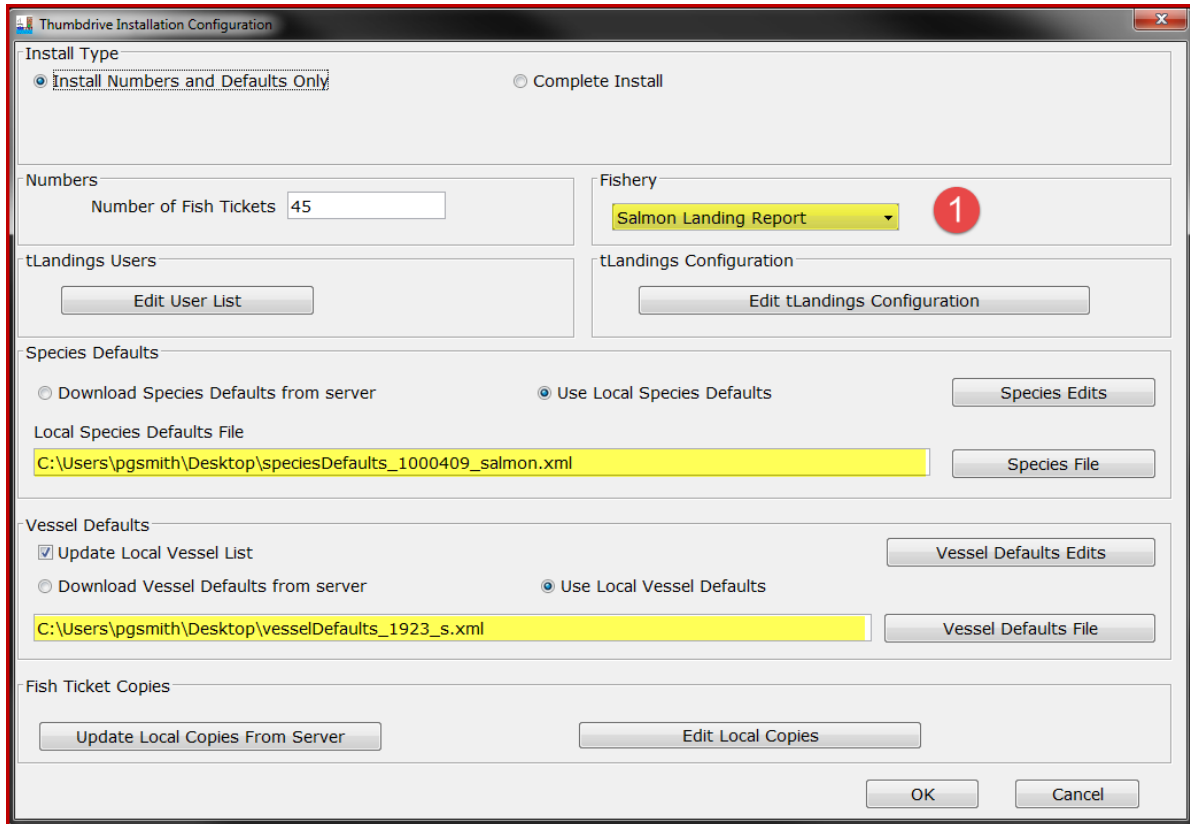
Thumbdrive Installation Configuration

Install Type
Install Numbers and Defaults Only
Complete Install

Numbers
Number of Fish Tickets 45

Fishery
Salmon Landing Report
1

tLandings Users
Edit User List

tLandings Configuration
Edit tLandings Configuration

Species Defaults
Download Species Defaults from server
Use Local Species Defaults
Species Edits
Local Species Defaults File
C:\Users\pgsmith\Desktop\speciesDefaults_1000409_salmon.xml
Species File

Vessel Defaults
Update Local Vessel List
Vessel Defaults Edits
Download Vessel Defaults from server
Use Local Vessel Defaults
C:\Users\pgsmith\Desktop\vesselDefaults_1923_s.xml
Vessel Defaults File

Fish Ticket Copies
Update Local Copies From Server
Edit Local Copies

OK
Cancel